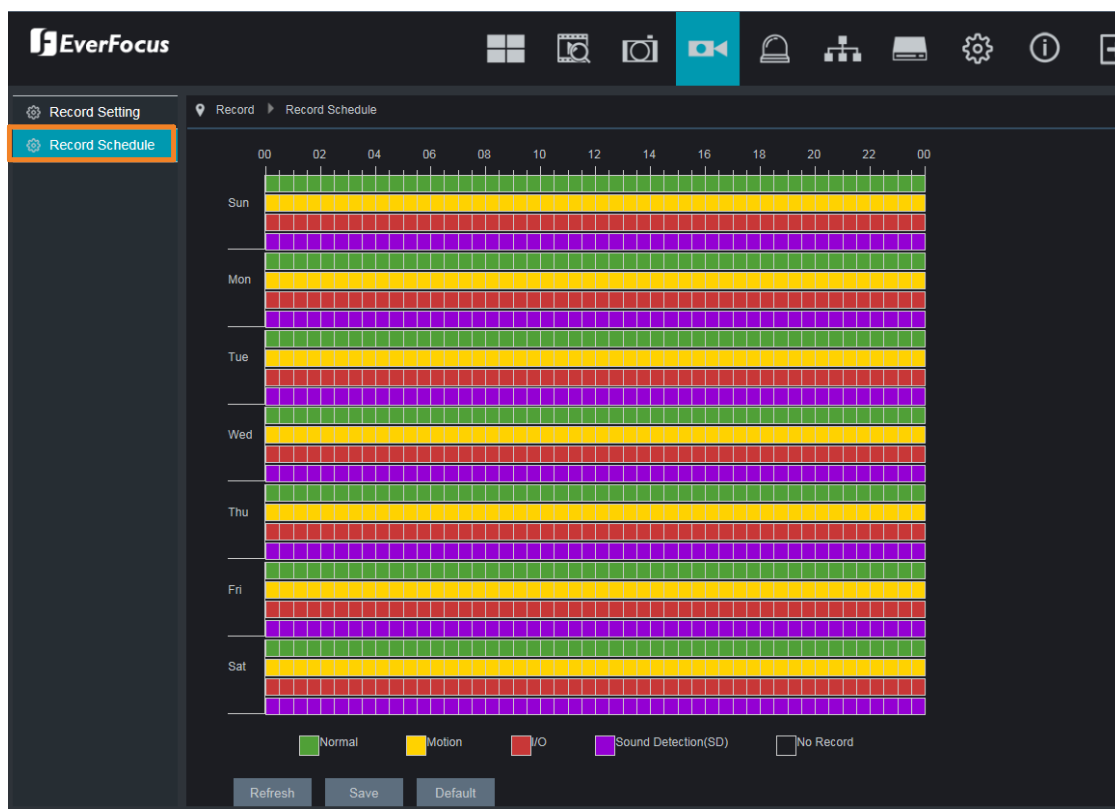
EverFocus

Record Setting
Record Schedule

Record ▸ Record Schedule

00 02 04 06 08 10 12 14 16 18 20 22 00

Sun
Mon
Tue
Wed
Thu
Fri
Sat

Normal Motion I/O Sound Detection(SD) No Record

Refresh Save Default